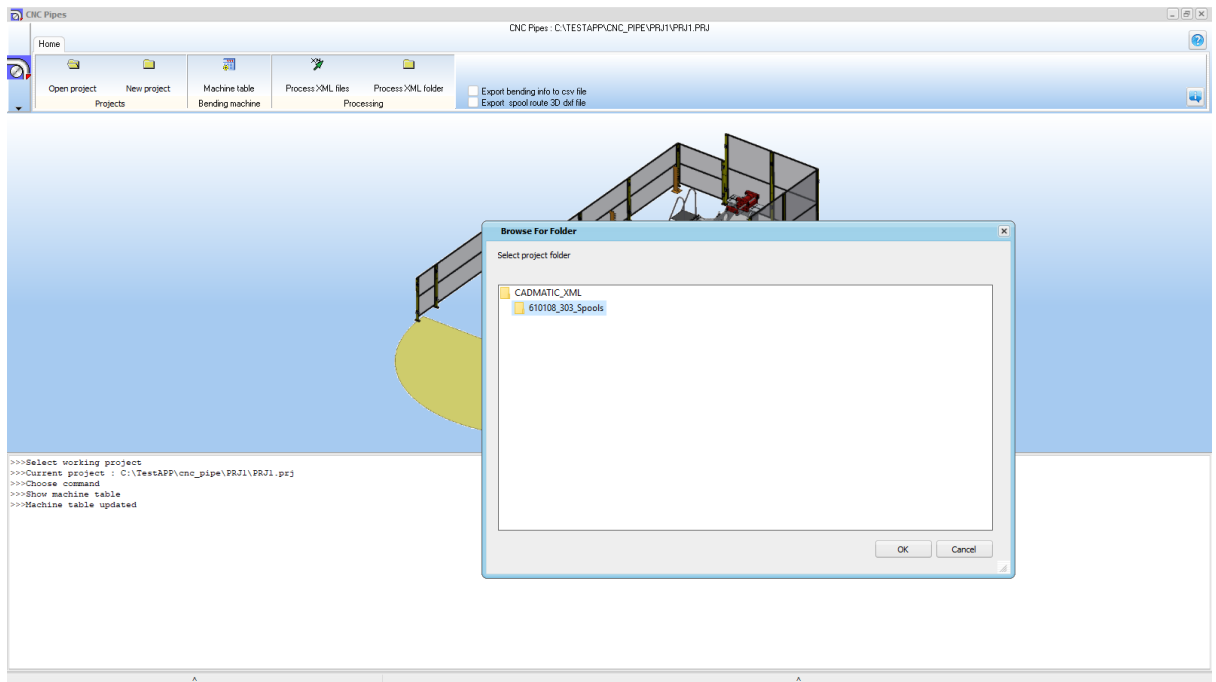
CNC Pipes

CNC Pipes : C:\TESTAPP\CNC_PIPE\PRJ1\PRJ1.PRJ

Home

Open project
New project
Projects

Machine table
Bending machine

Process XML files
Process XML folder
Processing

Export bending info to csv file
Export spool route 3D dxf file

Browse For Folder

Select project folder

CADMATIC_XML
610108_303_Spools

OK
Cancel

>>>Select working project
>>>Current project : C:\TestAPP\cnc_pipe\PRJ1\PRJ1.prj
>>>Choose command
>>>Show machine table
>>>Machine table updated